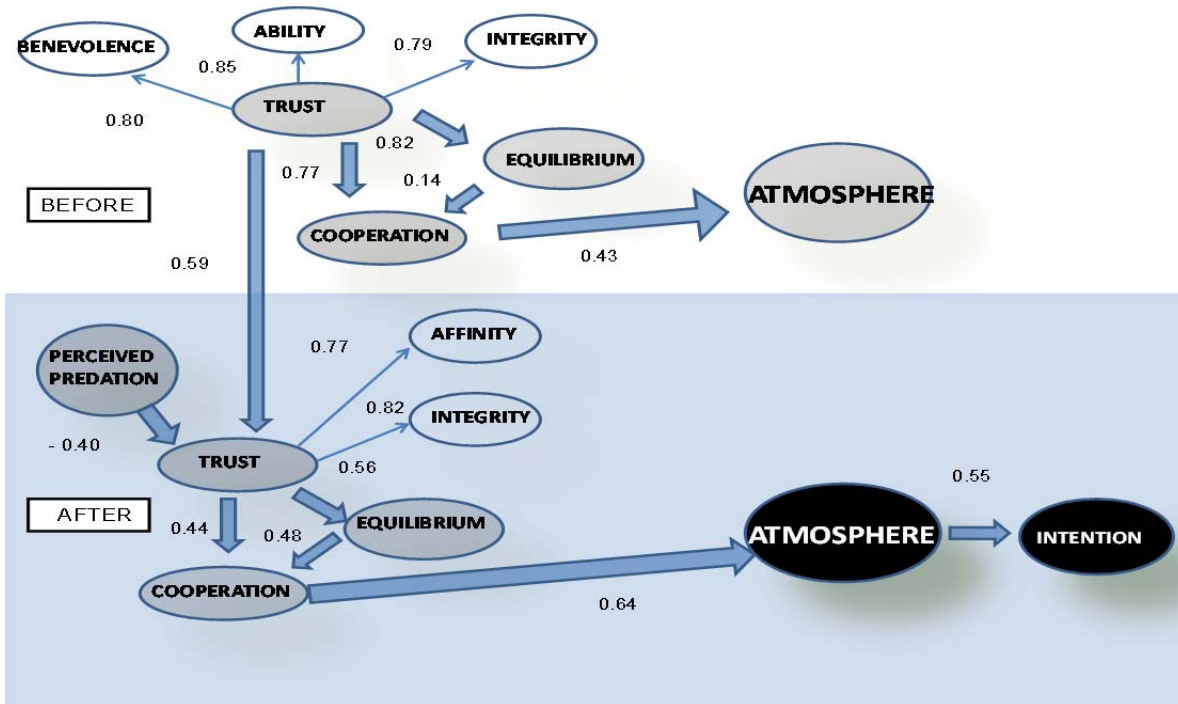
BENEVOLENCE
ABILITY
INTEGRITY
0.85
0.79
TRUST
0.80
0.82
EQUILIBRIUM
0.77
0.14
ATMOSPHERE
BEFORE
COOPERATION
0.43
0.59

PERCEIVED PREDATION
0.77
AFFINITY
0.82
INTEGRITY
- 0.40
TRUST
0.56
0.55
AFTER
0.44
0.48
EQUILIBRIUM
ATMOSPHERE
INTENTION
COOPERATION
0.64